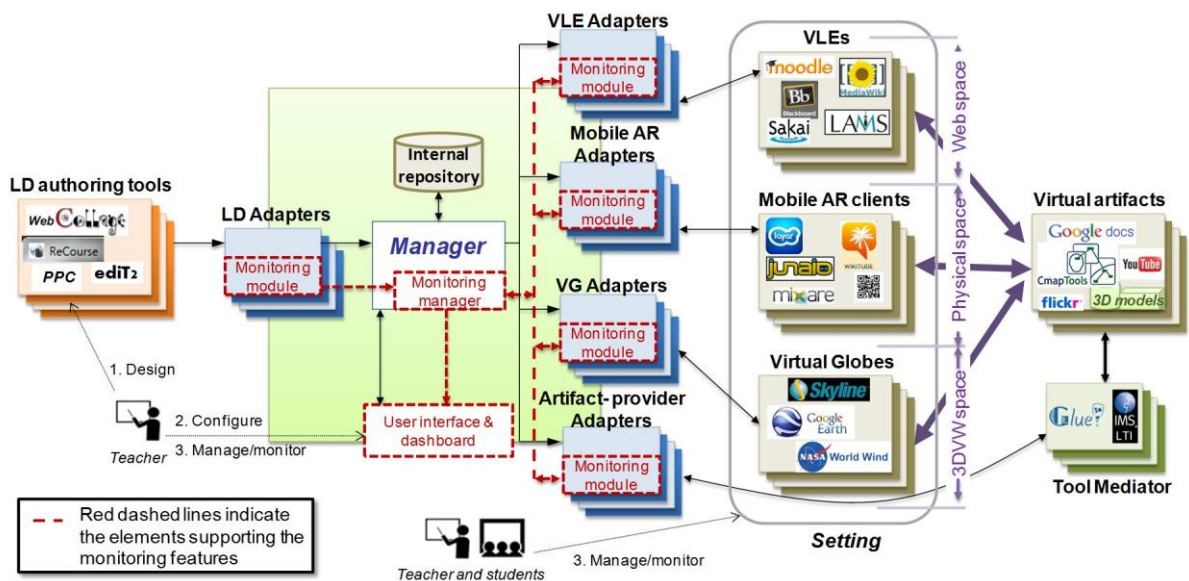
LD authoring tools
Web Collage
ReCourse
PPC
ediT2

LD Adapters
Monitoring module

Internal repository

Manager
Monitoring manager

User interface & dashboard

VLE Adapters
Monitoring module

Mobile AR Adapters
Monitoring module

VG Adapters
Monitoring module

Artifact-provider Adapters
Monitoring module

VLEs
moodle
MediaWiki
Blackboard
Sakai
LAMS

Mobile AR clients
layar
junaio
WIKITUDE
mixare

Virtual Globes
Skyline
Google Earth
NASA World Wind

Setting

Web space
Physical space
3DVW space

Virtual artifacts
Google docs
CmapTools
YouTube
flickr
3D models

Glue!
IMS LTI
Tool Mediator

1. Design
2. Configure
3. Manage/monitor
Teacher

Teacher and students
3. Manage/monitor

Red dashed lines indicate the elements supporting the monitoring features